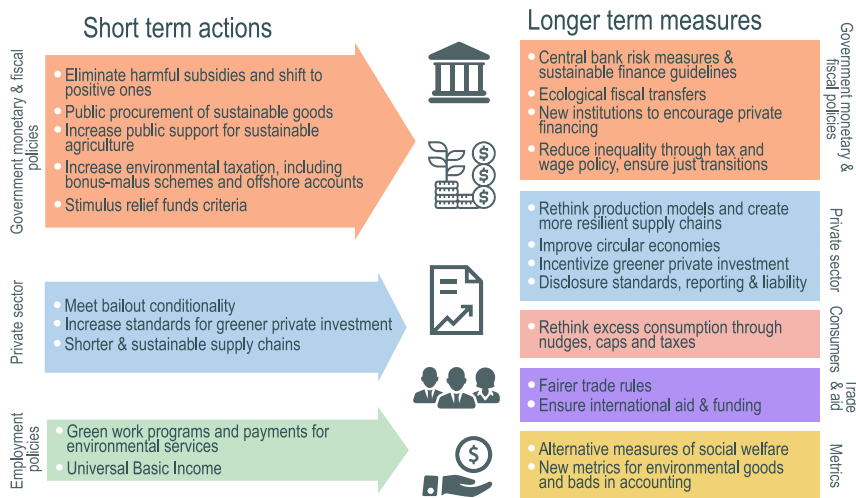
Short term actions

Government monetary & fiscal policies

- Eliminate harmful subsidies and shift to positive ones
- Public procurement of sustainable goods
- Increase public support for sustainable agriculture
- Increase environmental taxation, including bonus-malus schemes and offshore accounts
- Stimulus relief funds criteria

Private sector

- Meet bailout conditionality
- Increase standards for greener private investment
- Shorter & sustainable supply chains

Employment policies

- Green work programs and payments for environmental services
- Universal Basic Income

Longer term measures

Government monetary & fiscal policies

- Central bank risk measures & sustainable finance guidelines
- Ecological fiscal transfers
- New institutions to encourage private financing
- Reduce inequality through tax and wage policy, ensure just transitions

Private sector

- Rethink production models and create more resilient supply chains
- Improve circular economies
- Incentivize greener private investment
- Disclosure standards, reporting & liability

Consumers

- Rethink excess consumption through nudges, caps and taxes

Trade & aid

- Fairer trade rules
- Ensure international aid & funding

Metrics

- Alternative measures of social welfare
- New metrics for environmental goods and bads in accounting